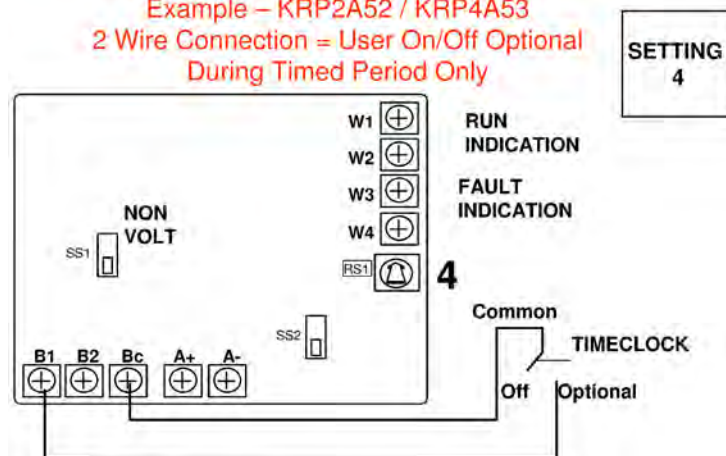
Example – KRP2A52 / KRP4A53
2 Wire Connection = User On/Off Optional
During Timed Period Only

SETTING
4

W1
W2
W3
W4
RS1
4

RUN
INDICATION

FAULT
INDICATION

NON
VOLT

SS1

SS2

B1 B2 Bc A+ A-

Common

TIMECLOCK

Off Optional